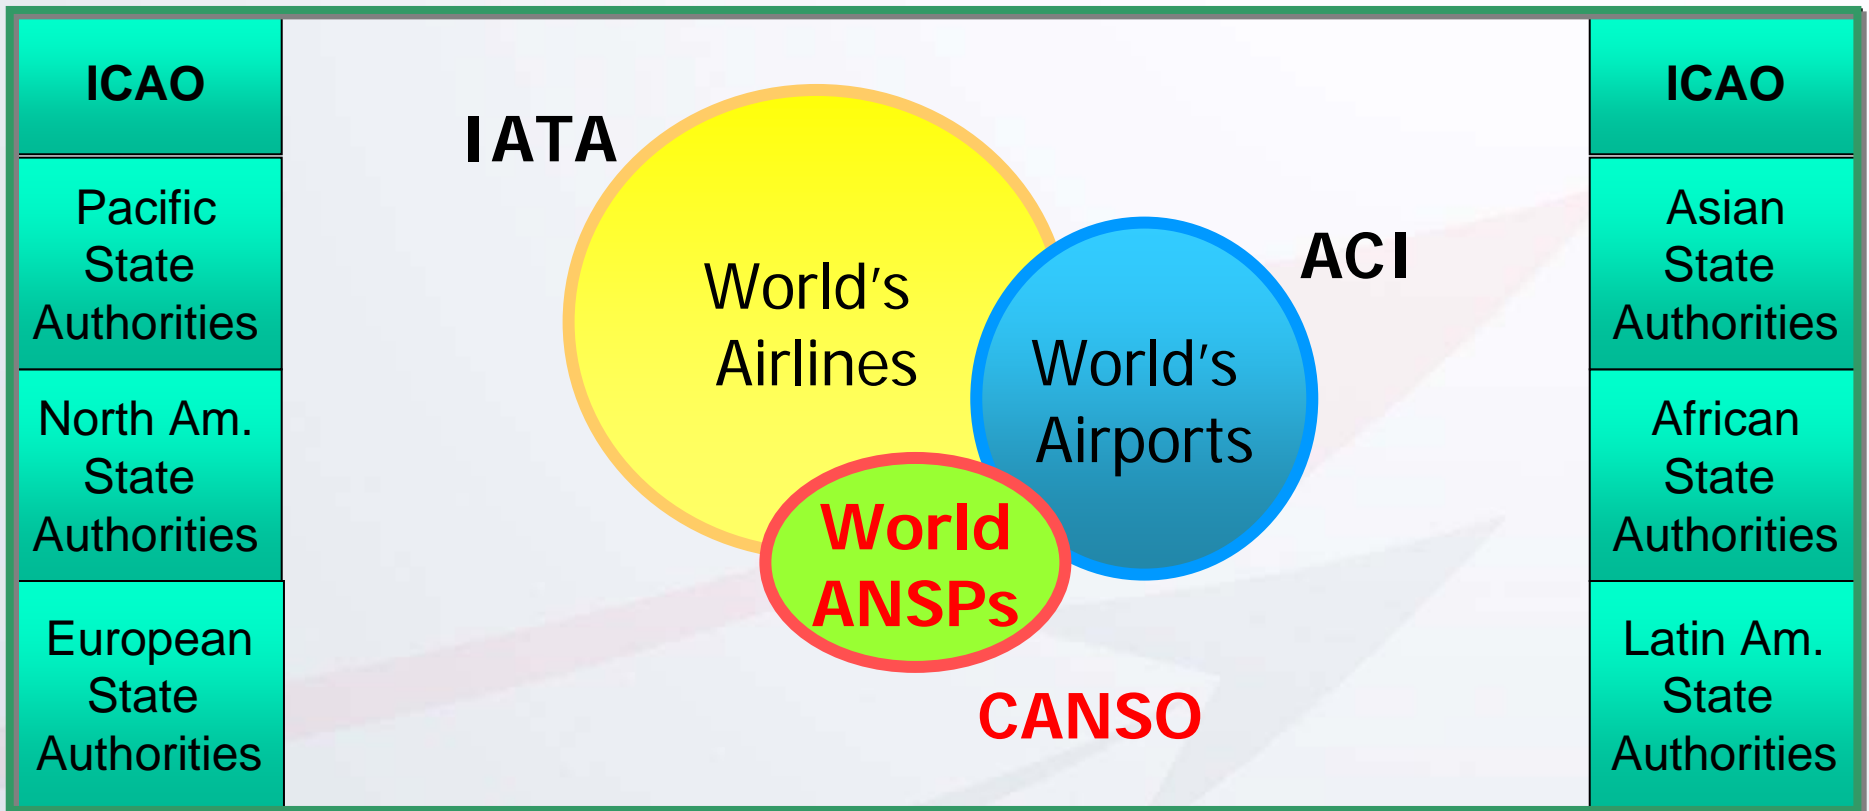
ICAO

Pacific State Authorities

North Am. State Authorities

European State Authorities

IATA

World's Airlines

ACI

World's Airports

World ANSPs

CANSO

ICAO

Asian State Authorities

African State Authorities

Latin Am. State Authorities